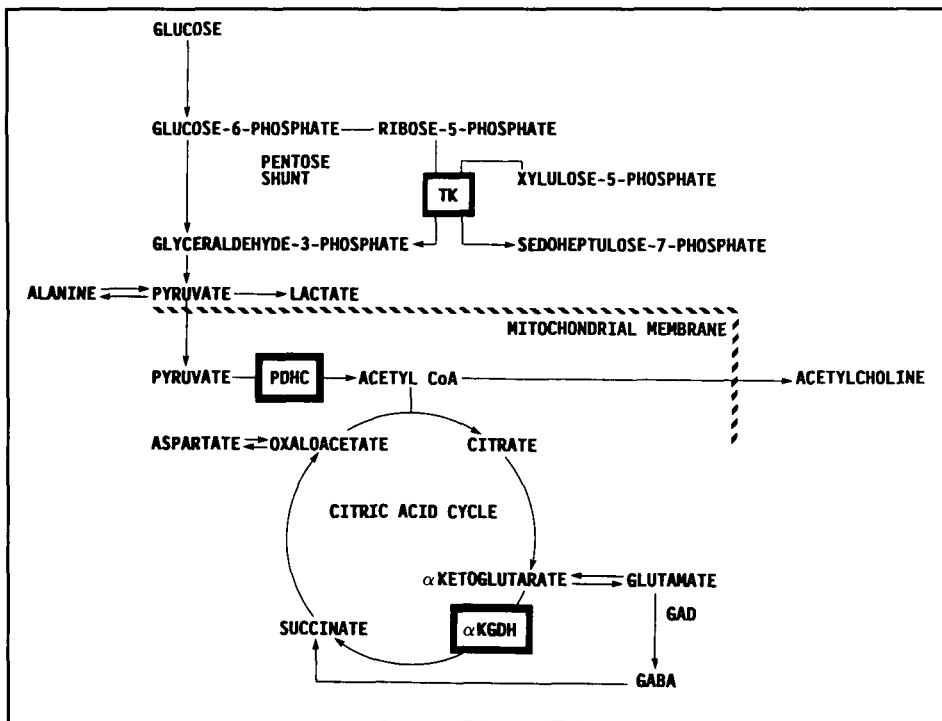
GLUCOSE

GLUCOSE-6-PHOSPHATE — RIBOSE-5-PHOSPHATE

PENTOSE SHUNT

TK

XYLULOSE-5-PHOSPHATE

GLYCERALDEHYDE-3-PHOSPHATE

SEDOHEPTULOSE-7-PHOSPHATE

ALANINE

PYRUVATE

LACTATE

MITOCHONDRIAL MEMBRANE

PYRUVATE

PDHC

ACETYL CoA

ACETYLCHOLINE

ASPARTATE

OXALOACETATE

CITRATE

CITRIC ACID CYCLE

$\alpha$ KETOGLUTARATE

GLUTAMATE

GAD

SUCCINATE

$\alpha$KGDH

GABA